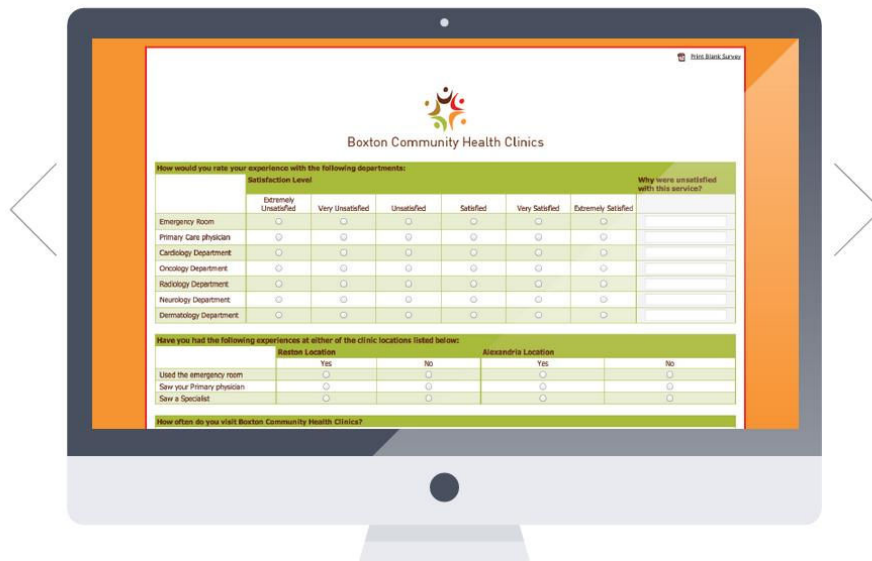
Print Blank Survey

Boxton Community Health Clinics

How would you rate your experience with the following departments:

| | Satisfaction Level | | | | | | Why were unsatisfied with this service? |
|---|---|---|---|---|---|---|---|
| | Extremely Unsatisfied | Very Unsatisfied | Unsatisfied | Satisfied | Very Satisfied | Extremely Satisfied | |
| Emergency Room | | | | | | | |
| Primary Care physician | | | | | | | |
| Cardiology Department | | | | | | | |
| Oncology Department | | | | | | | |
| Radiology Department | | | | | | | |
| Neurology Department | | | | | | | |
| Dermatology Department | | | | | | | |

Have you had the following experiences at either of the clinic locations listed below:

| | Reston Location | | Alexandria Location | |
|---|---|---|---|---|
| | Yes | No | Yes | No |
| Used the emergency room | | | | |
| Saw your Primary physician | | | | |
| Saw a Specialist | | | | |

How often do you visit Boxton Community Health Clinics?